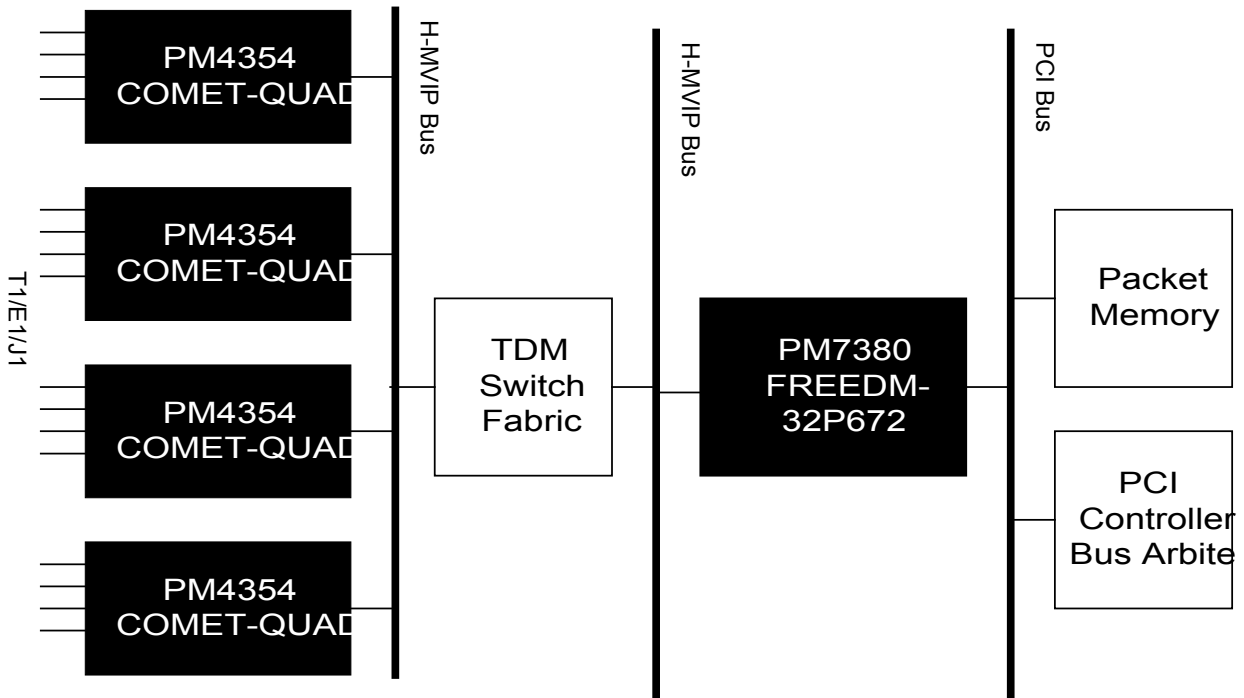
PM4354
COMET-QUAD

PM4354
COMET-QUAD

PM4354
COMET-QUAD

PM4354
COMET-QUAD

T1/E1/J1

H-MVIP Bus

TDM
Switch
Fabric

H-MVIP Bus

PM7380
FREEDM-
32P672

PCI Bus

Packet
Memory

PCI
Controller
Bus Arbite